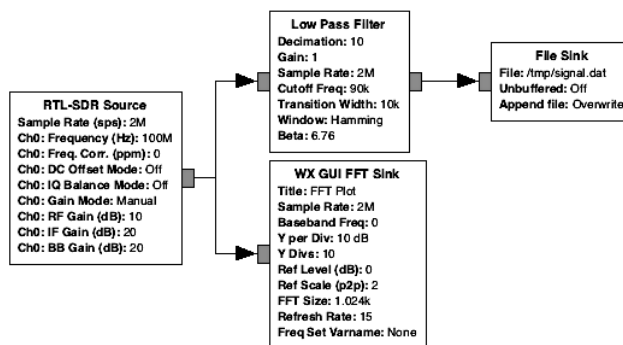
RTL-SDR Source
Sample Rate (sps): 2M
Ch0: Frequency (Hz): 100M
Ch0: Freq. Corr. (ppm): 0
Ch0: DC Offset Mode: Off
Ch0: IQ Balance Mode: Off
Ch0: Gain Mode: Manual
Ch0: RF Gain (dB): 10
Ch0: IF Gain (dB): 20
Ch0: BB Gain (dB): 20

Low Pass Filter
Decimation: 10
Gain: 1
Sample Rate: 2M
Cutoff Freq: 90k
Transition Width: 10k
Window: Hamming
Beta: 6.76

File Sink
File: /tmp/signal.dat
Unbuffered: Off
Append file: Overwrite

WX GUI FFT Sink
Title: FFT Plot
Sample Rate: 2M
Baseband Freq: 0
Y per Div: 10 dB
Y Divs: 10
Ref Level (dB): 0
Ref Scale (p2p): 2
FFT Size: 1.024k
Refresh Rate: 15
Freq Set Varname: None